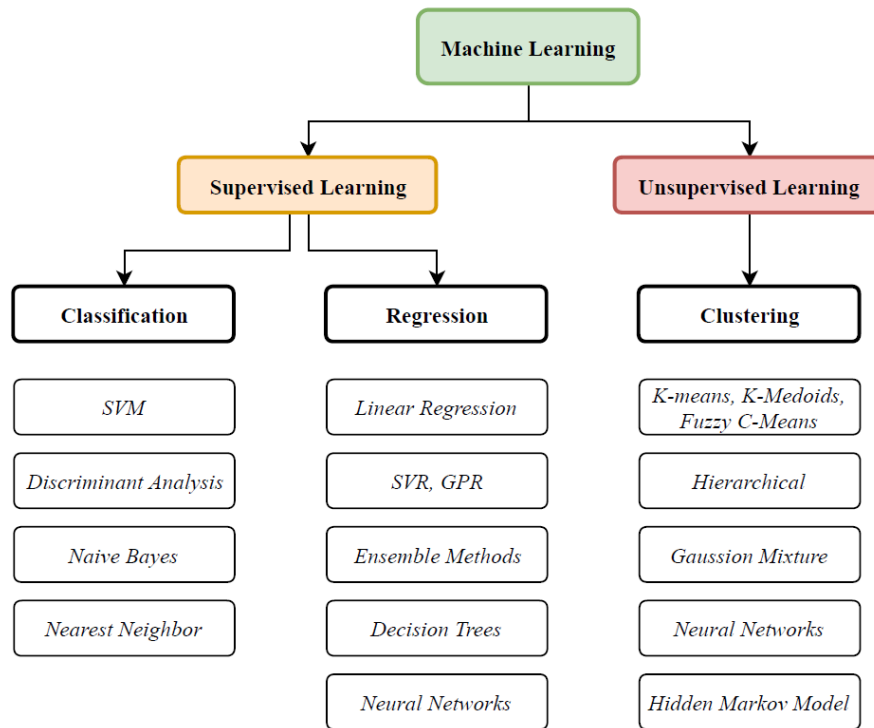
Machine Learning

Supervised Learning

Unsupervised Learning

Classification

Regression

Clustering

SVM

Discriminant Analysis

Naive Bayes

Nearest Neighbor

Linear Regression

SVR, GPR

Ensemble Methods

Decision Trees

Neural Networks

K-means, K-Medoids, Fuzzy C-Means

Hierarchical

Gaussion Mixture

Neural Networks

Hidden Markov Model